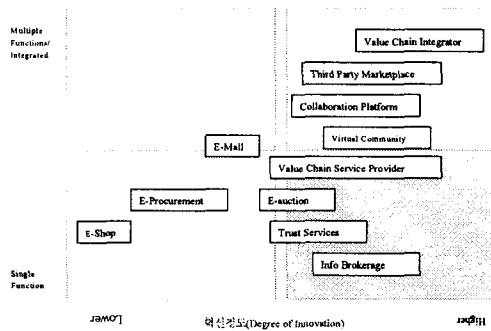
Multiple Functions/ Integrated

Value Chain Integrator

Third Party Marketplace

Collaboration Platform

Virtual Community

E-Mall

Value Chain Service Provider

E-Procurement

E-auction

E-Shop

Trust Services

Info Brokerage

Single Function

Lower

혁신정도(Degree of Innovation)

Higher